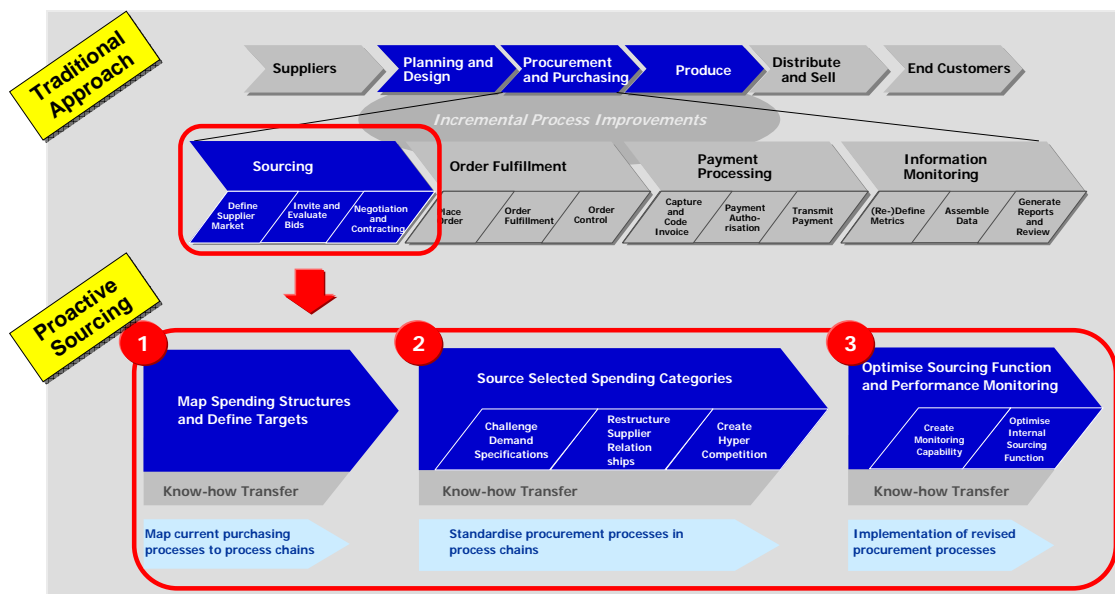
Traditional Approach

Suppliers
Planning and Design
Procurement and Purchasing
Produce
Distribute and Sell
End Customers

Incremental Process Improvements

Sourcing
Define Supplier Market
Invite and Evaluate Bids
Negotiation and Contracting

Order Fulfillment
Place Order
Order Fulfillment
Order Control

Payment Processing
Capture and Code Invoice
Payment Authorisation
Transmit Payment

Information Monitoring
(Re-)Define Metrics
Assemble Data
Generate Reports and Review

Proactive Sourcing

1
Map Spending Structures and Define Targets
Know-how Transfer
Map current purchasing processes to process chains

2
Source Selected Spending Categories
Challenge Demand Specifications
Restructure Supplier Relation ships
Create Hyper Competition
Know-how Transfer
Standardise procurement processes in process chains

3
Optimise Sourcing Function and Performance Monitoring
Create Monitoring Capability
Optimise Internal Sourcing Function
Know-how Transfer
Implementation of revised procurement processes